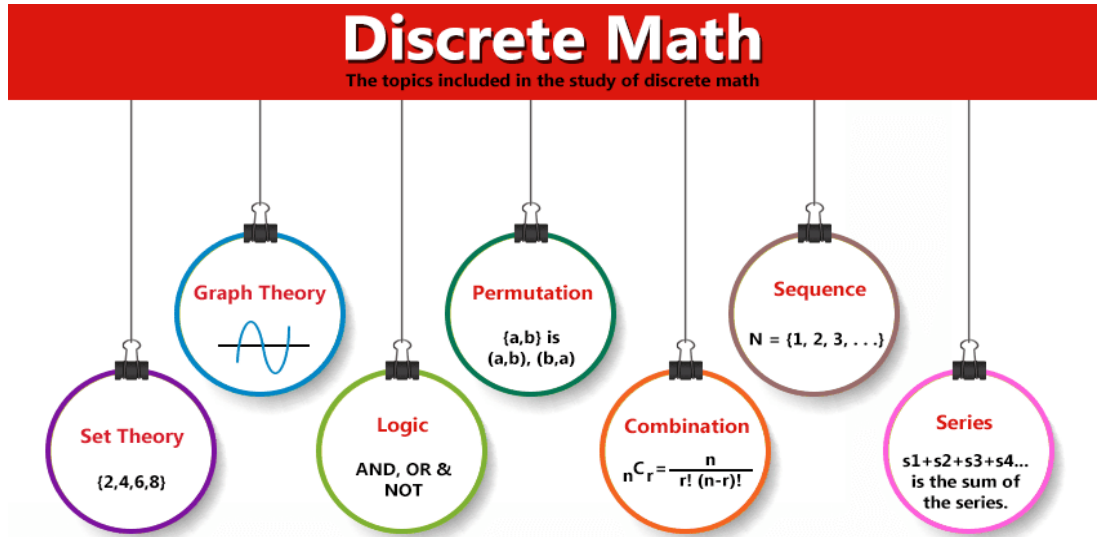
Discrete Math
The topics included in the study of discrete math

Graph Theory

Permutation
{a,b} is (a,b), (b,a)

Sequence
N = {1, 2, 3, . . .}

Set Theory
{2,4,6,8}

Logic
AND, OR & NOT

Combination
$_nC_r = \frac{n}{r!\,(n-r)!}$

Series
s1+s2+s3+s4... is the sum of the series.